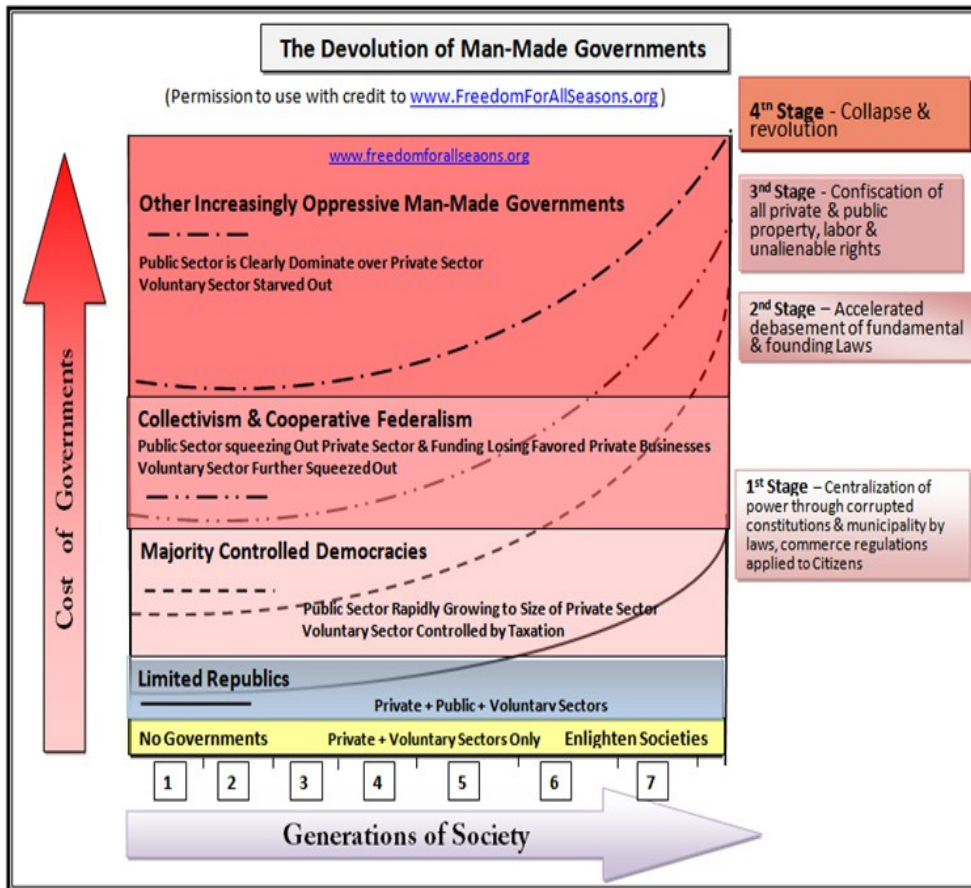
The Devolution of Man-Made Governments

(Permission to use with credit to www.FreedomForAllSeasons.org)

4th Stage - Collapse & revolution

3nd Stage - Confiscation of all private & public property, labor & unalienable rights

2nd Stage – Accelerated debasement of fundamental & founding Laws

1st Stage – Centralization of power through corrupted constitutions & municipality by laws, commerce regulations applied to Citizens

www.freedomforallseasons.org

Other Increasingly Oppressive Man-Made Governments

Public Sector is Clearly Dominate over Private Sector
Voluntary Sector Starved Out

Collectivism & Cooperative Federalism

Public Sector squeezing Out Private Sector & Funding Losing Favored Private Businesses
Voluntary Sector Further Squeezed Out

Majority Controlled Democracies

Public Sector Rapidly Growing to Size of Private Sector
Voluntary Sector Controlled by Taxation

Limited Republics

Private + Public + Voluntary Sectors

No Governments

Private + Voluntary Sectors Only

Enlighten Societies

Cost of Governments

1 2 3 4 5 6 7

Generations of Society